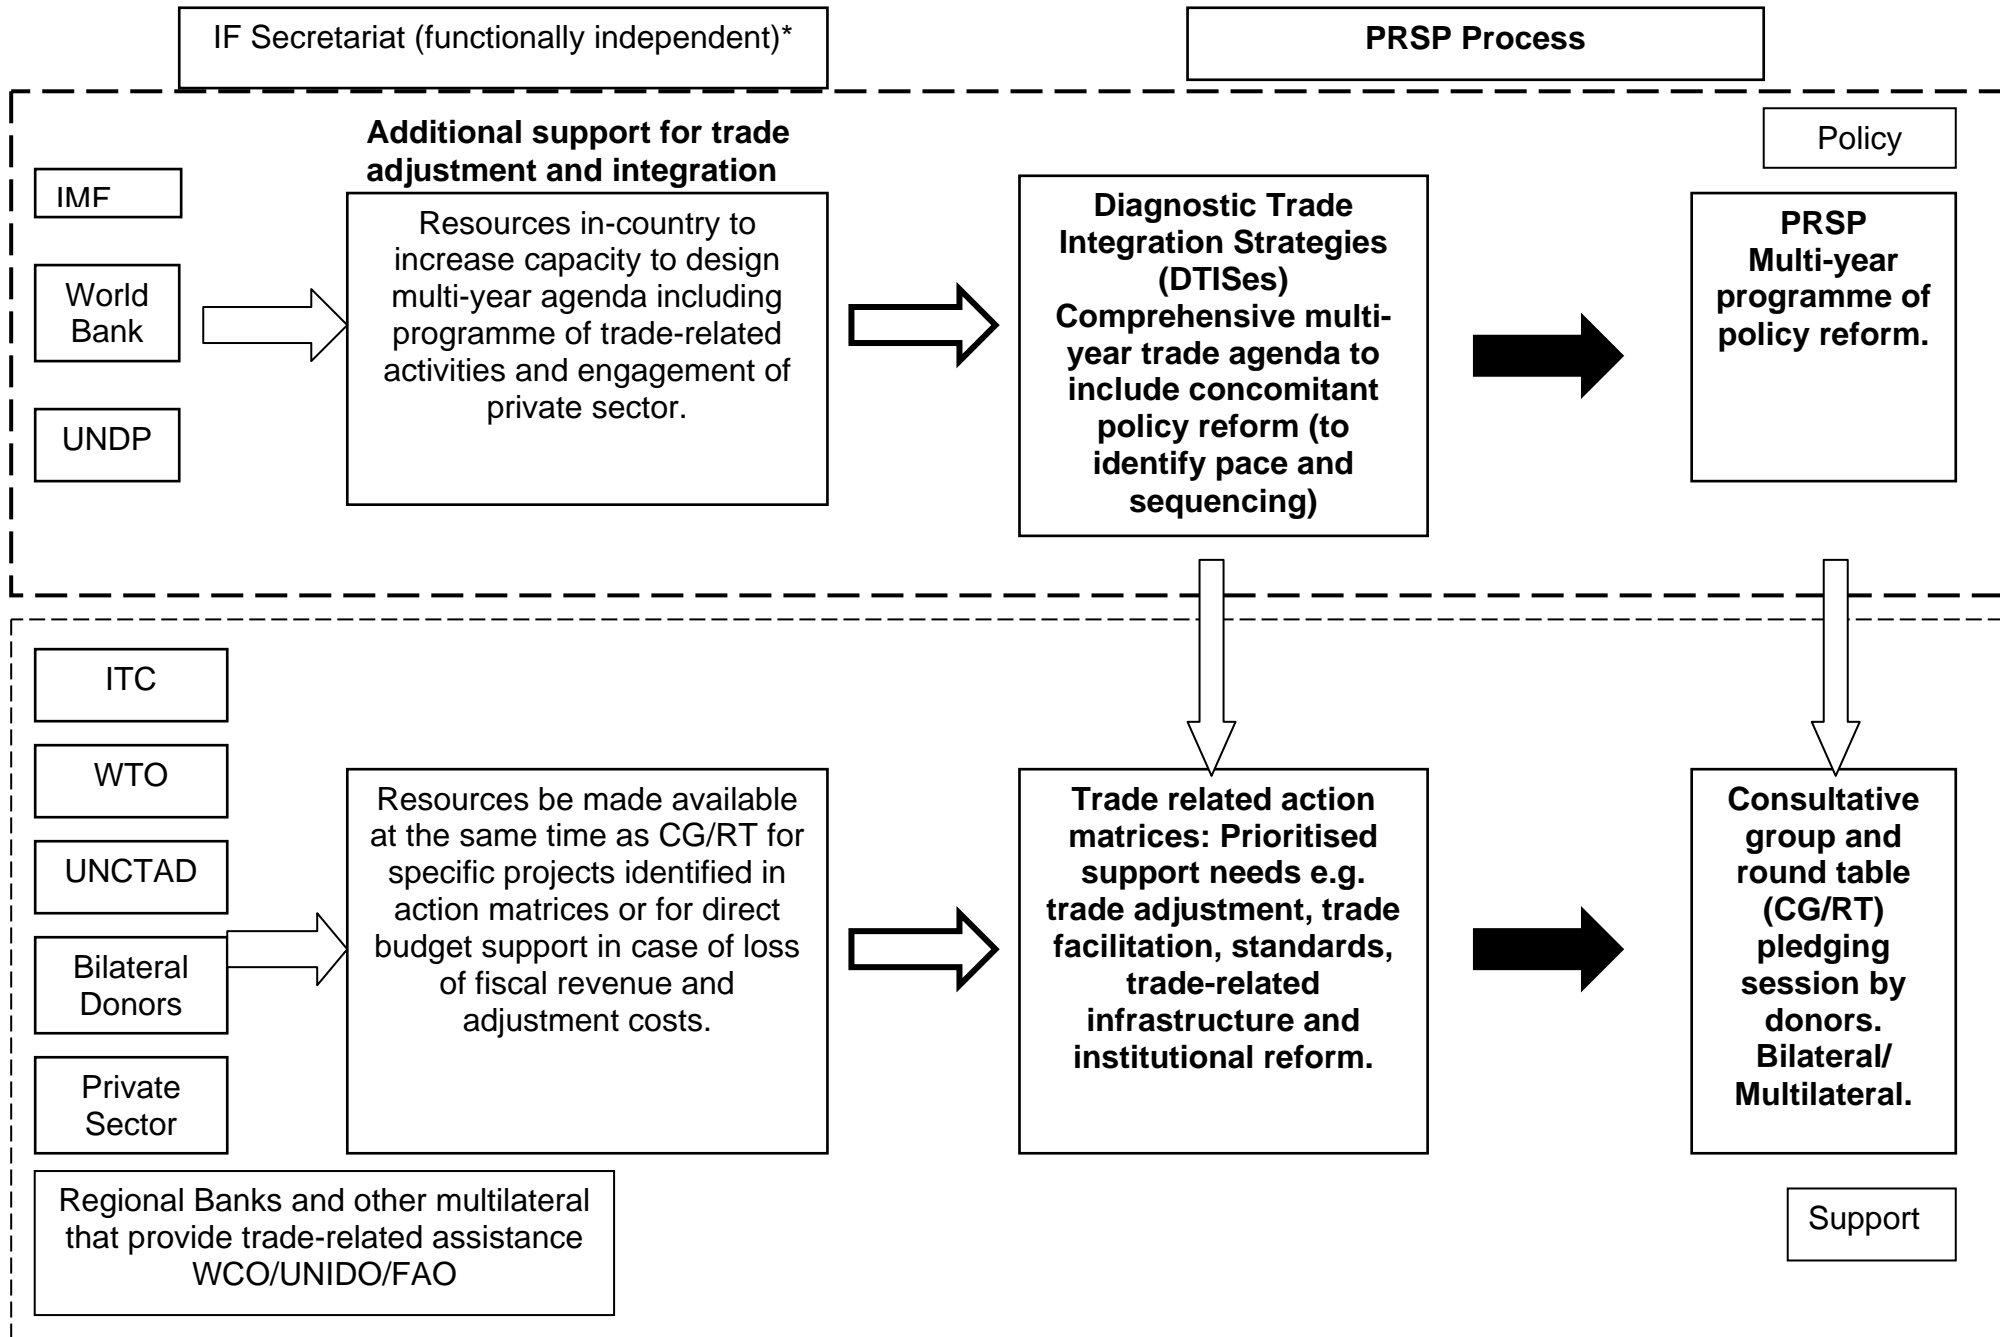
IF Secretariat (functionally independent)*

PRSP Process

Additional support for trade adjustment and integration

Policy

IMF

World Bank

UNDP

Resources in-country to increase capacity to design multi-year agenda including programme of trade-related activities and engagement of private sector.

Diagnostic Trade Integration Strategies (DTISes) Comprehensive multi-year trade agenda to include concomitant policy reform (to identify pace and sequencing)

PRSP Multi-year programme of policy reform.

ITC

WTO

UNCTAD

Bilateral Donors

Private Sector

Resources be made available at the same time as CG/RT for specific projects identified in action matrices or for direct budget support in case of loss of fiscal revenue and adjustment costs.

Trade related action matrices: Prioritised support needs e.g. trade adjustment, trade facilitation, standards, trade-related infrastructure and institutional reform.

Consultative group and round table (CG/RT) pledging session by donors. Bilateral/ Multilateral.

Regional Banks and other multilateral that provide trade-related assistance WCO/UNIDO/FAO

Support